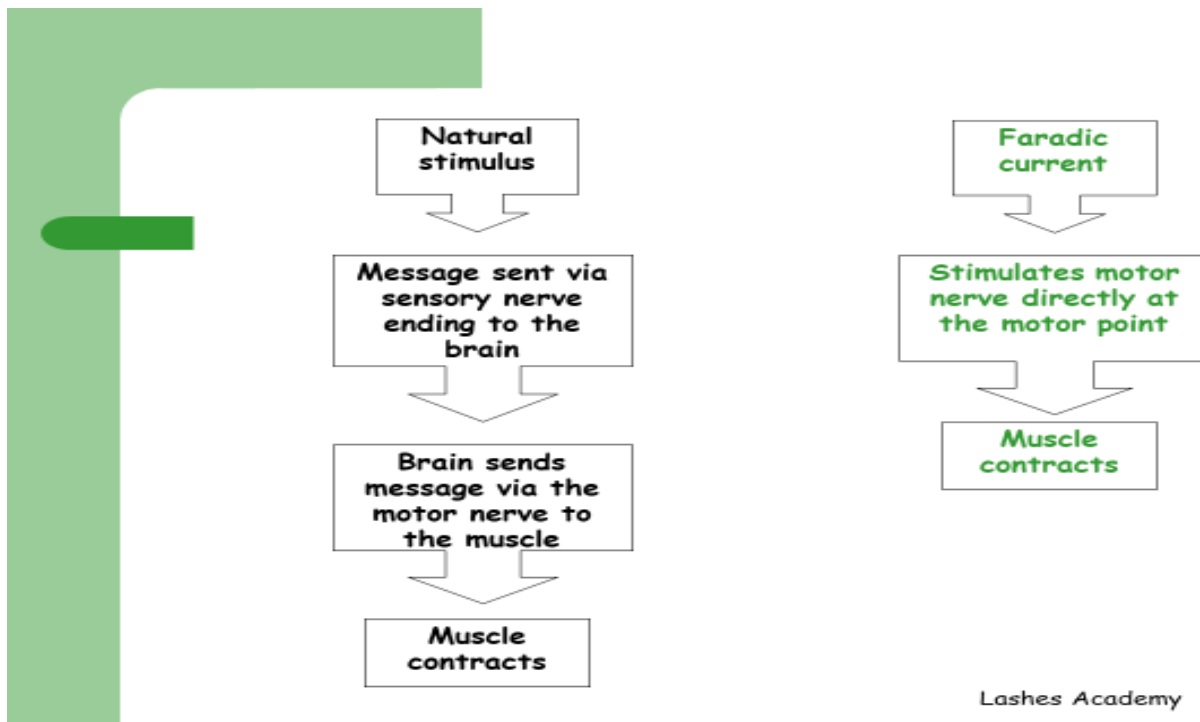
Natural stimulus

Message sent via sensory nerve ending to the brain

Brain sends message via the motor nerve to the muscle

Muscle contracts

Faradic current

Stimulates motor nerve directly at the motor point

Muscle contracts

Lashes Academy